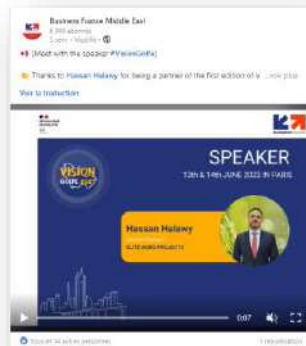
Business France Middle East
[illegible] abonnés
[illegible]

[Meet with the speaker #VisionGolfe]

Thanks to Hassan Halawy for being a partner of the first edition of V... voir plus

Voir la traduction

VISION GOLFE 2022

SPEAKER
13th & 14th JUNE 2022 IN PARIS

Hassan Halawy
ELITE AGRO PROJECTS

0:07

Vous et 14 autres personnes
1 republication